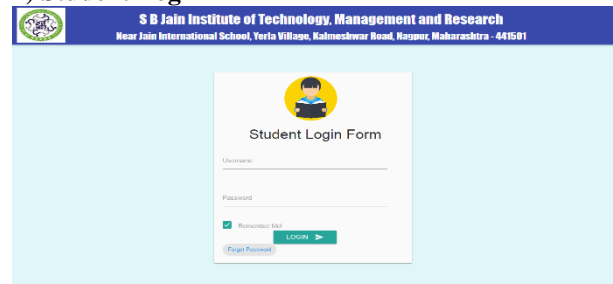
S B Jain Institute of Technology, Management and Research
Near Jain International School, Yerla Village, Kalmeshwar Road, Nagpur, Maharashtra - 441501

Student Login Form

Username

Password

Remember Me!

LOGIN

Forgot Password